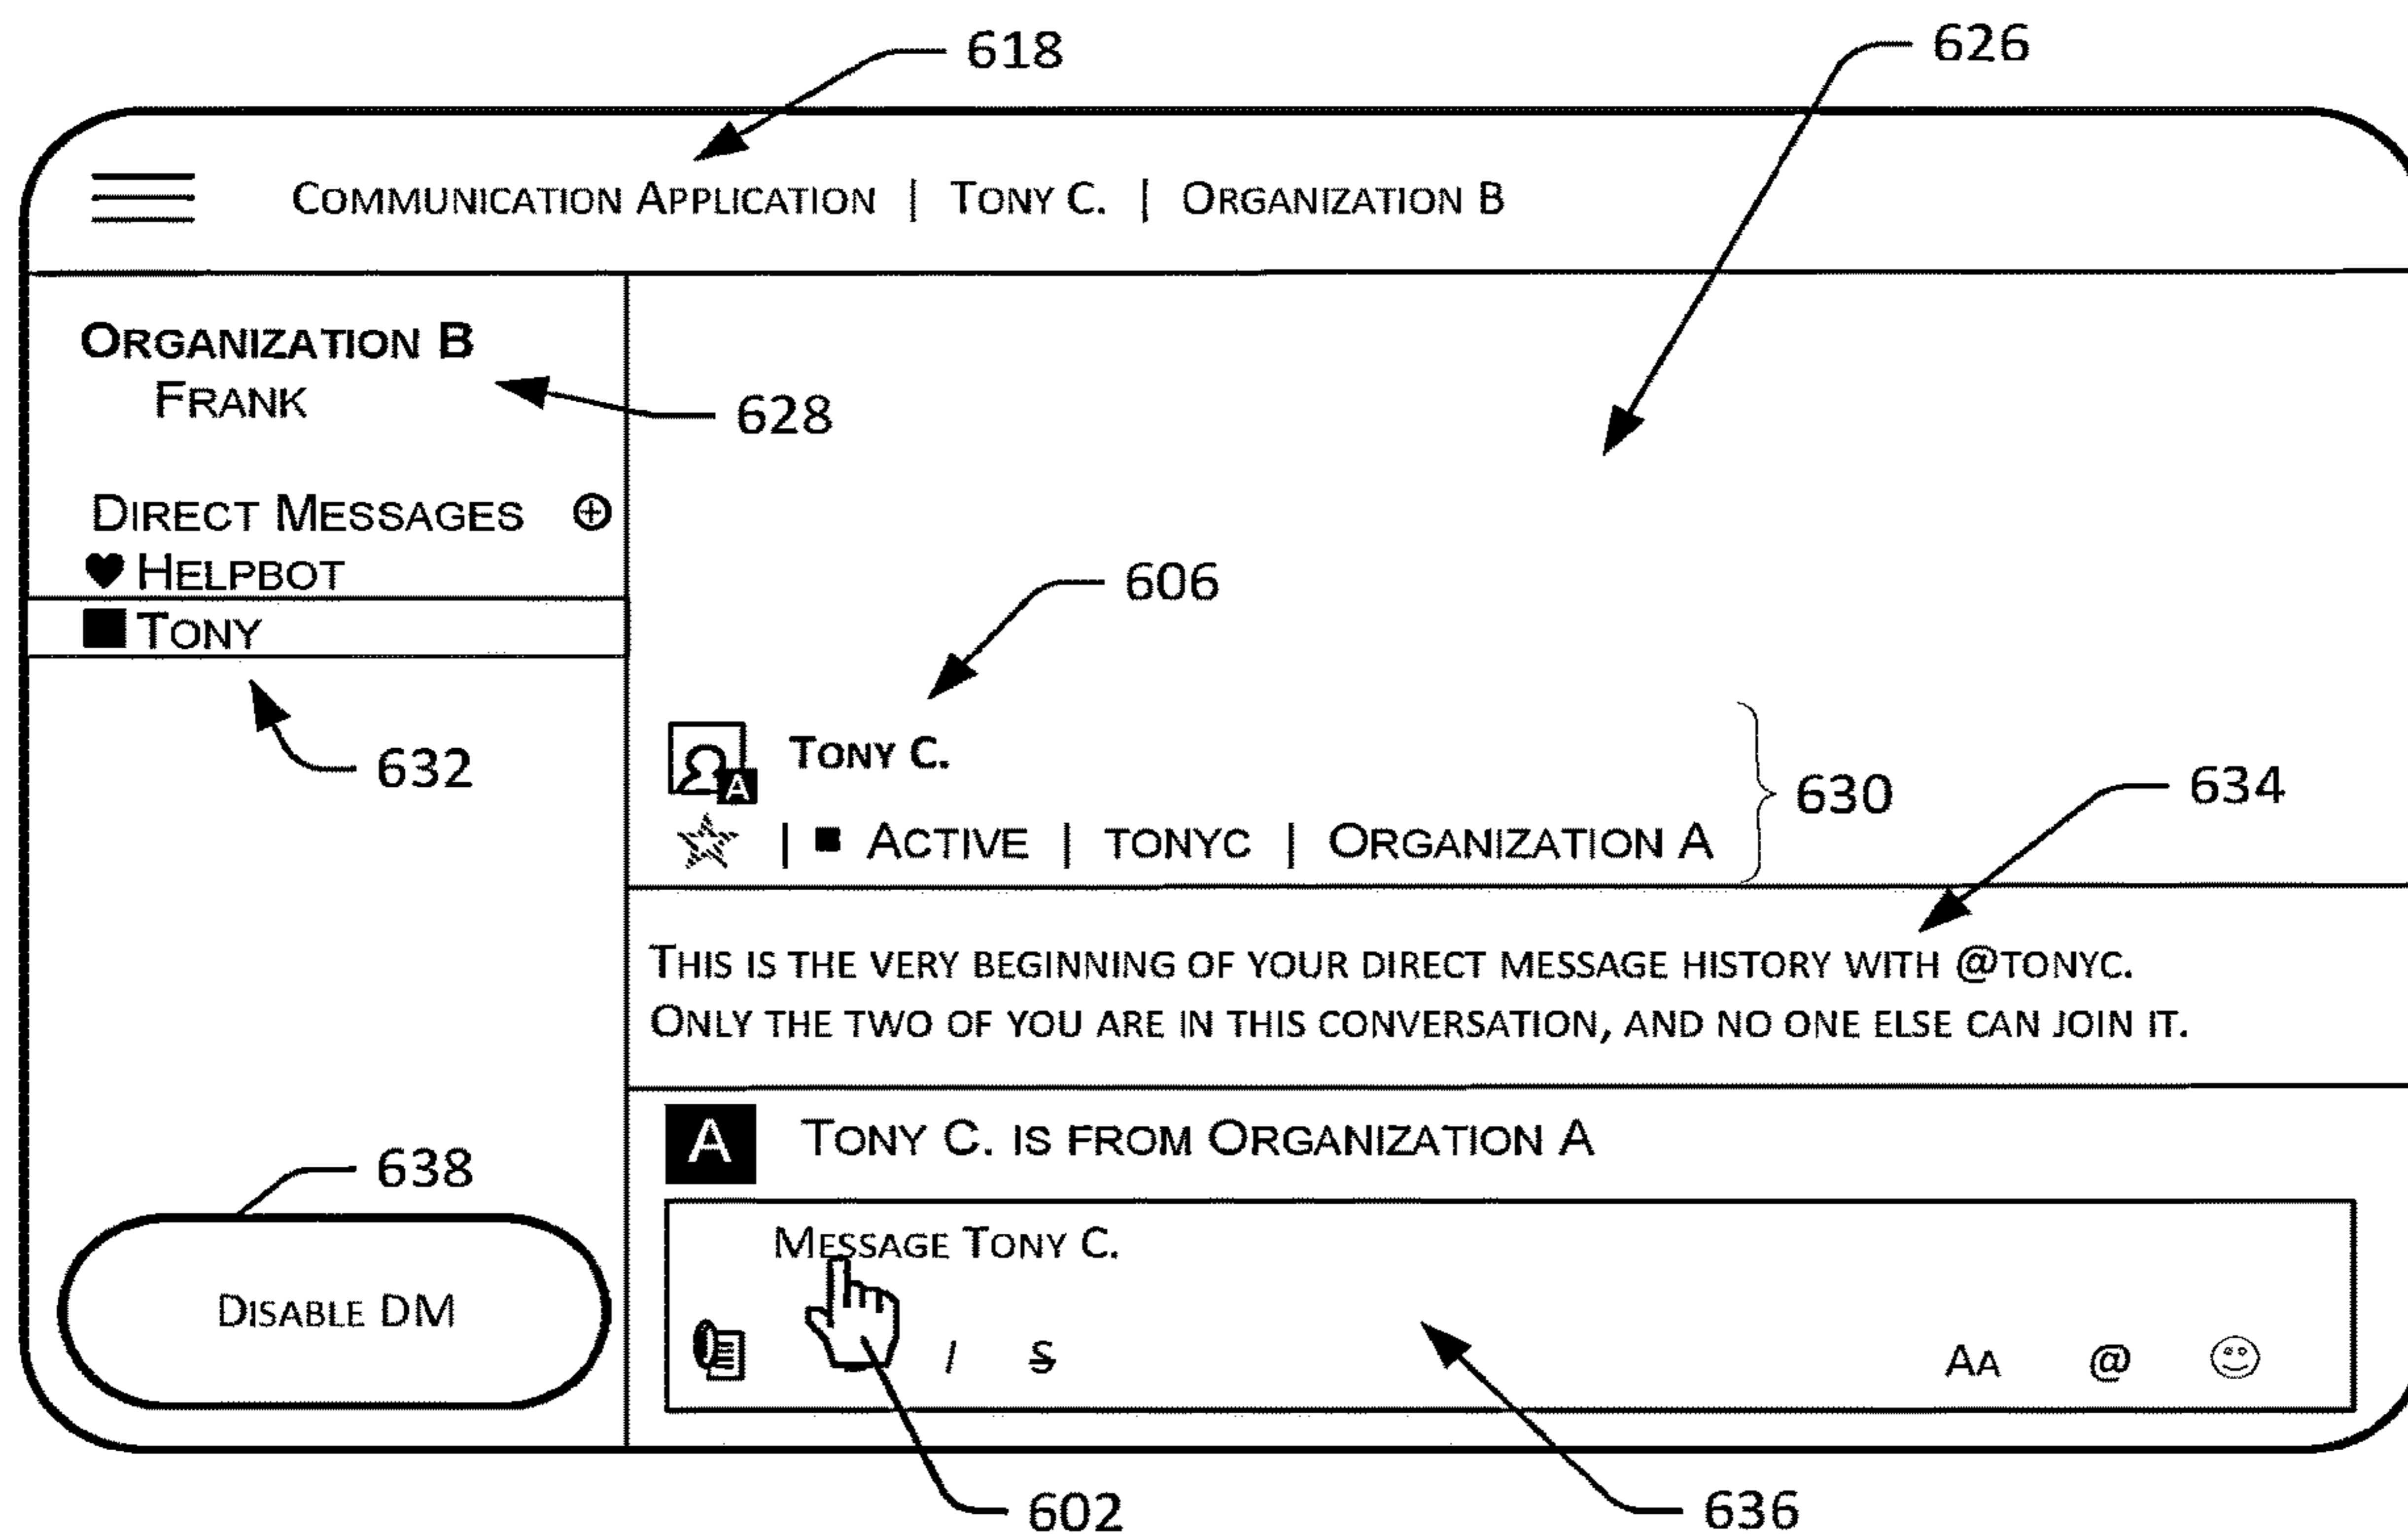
618

626

Communication Application | Tony C. | Organization B

Organization B
Frank

628

Direct Messages ⊕
Helpbot
Tony

632

606

Tony C.
A
| Active | tonyc | Organization A

630

634

This is the very beginning of your direct message history with @tonyc. Only the two of you are in this conversation, and no one else can join it.

A Tony C. is from Organization A

638

Message Tony C.

Disable DM

I S Aa @

602

636